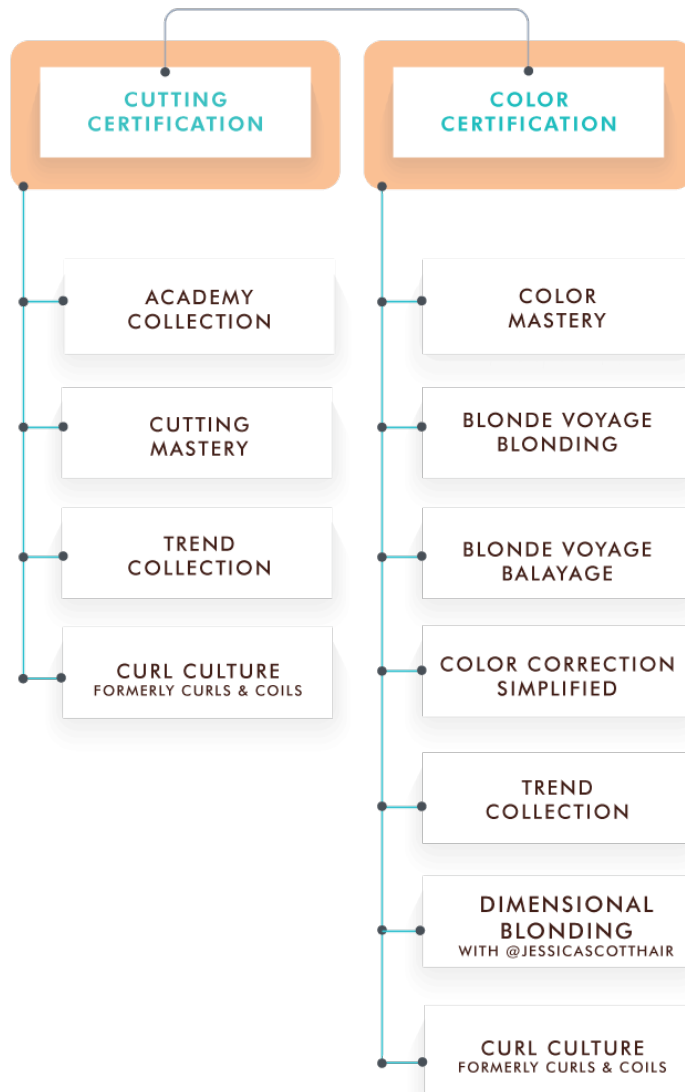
CUTTING CERTIFICATION

ACADEMY COLLECTION

CUTTING MASTERY

TREND COLLECTION

CURL CULTURE
FORMERLY CURLS & COILS

COLOR CERTIFICATION

COLOR MASTERY

BLONDE VOYAGE BLONDING

BLONDE VOYAGE BALAYAGE

COLOR CORRECTION SIMPLIFIED

TREND COLLECTION

DIMENSIONAL BLONDING
WITH @JESSICASCOTTHAIR

CURL CULTURE
FORMERLY CURLS & COILS